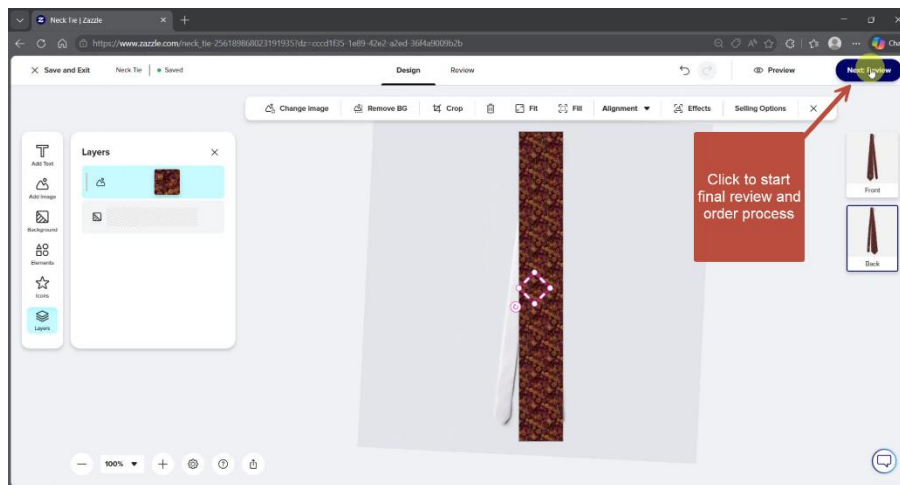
Neck Tie | Zazzle

https://www.zazzle.com/neck_tie-256189868023191935?dz=cccd1f35-1e89-42e2-a2ed-36f4a9009b2b

Cha

Save and Exit   Neck Tie   Saved

Design   Review

Preview

Next: Review

Change image   Remove BG   Crop   Fit   Fill   Alignment   Effects   Selling Options

Add Text

Add Image

Background

Elements

Icons

Layers

Layers

Click to start final review and order process

Front

Back

100%